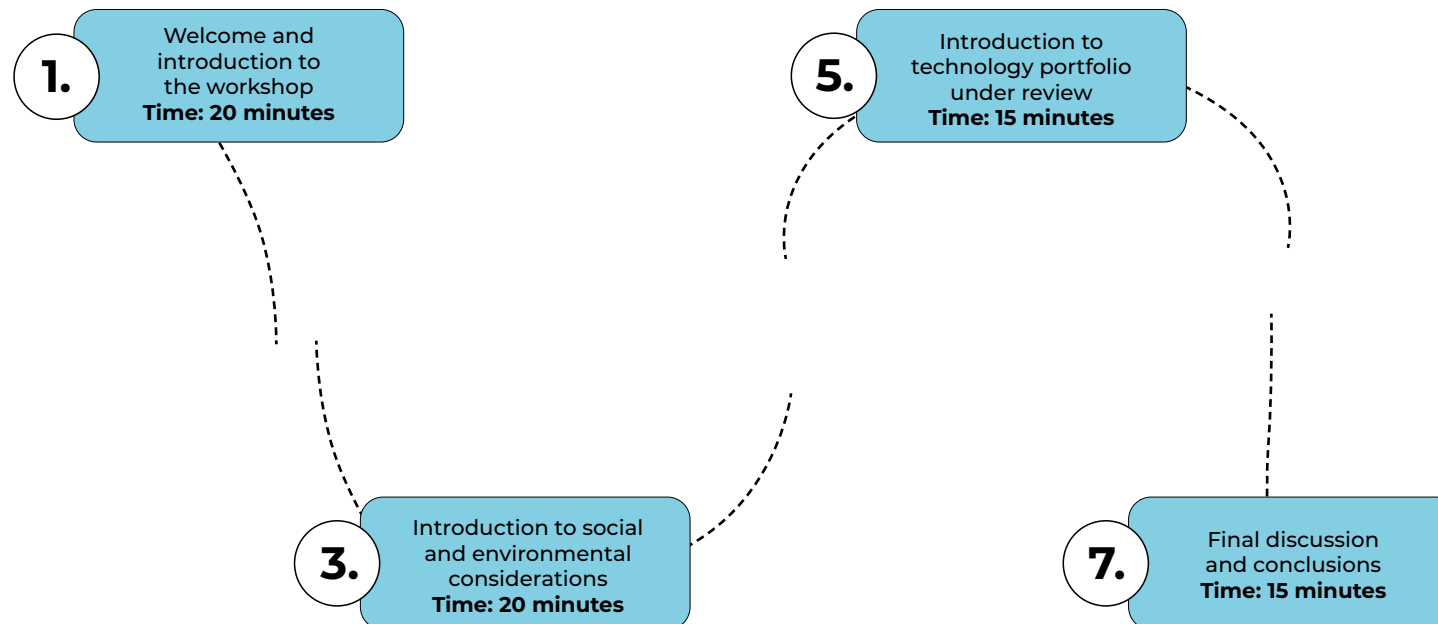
1.

Welcome and introduction to the workshop
**Time: 20 minutes**

5.

Introduction to technology portfolio under review
**Time: 15 minutes**

3.

Introduction to social and environmental considerations
**Time: 20 minutes**

7.

Final discussion and conclusions
**Time: 15 minutes**